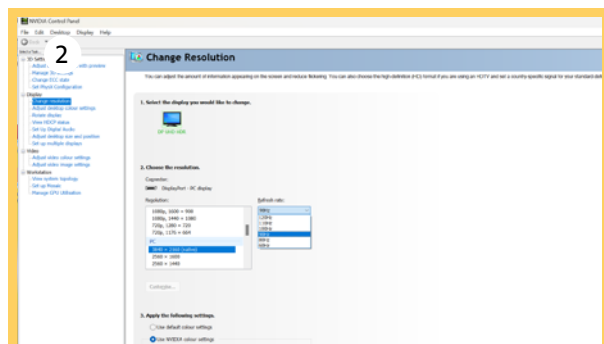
NVIDIA Control Panel

File Edit Desktop Display Help

Back

2

Select a Task...

3D Settings

Adjust image settings with preview

Manage 3D settings

Change ECC state

Set PhysX Configuration

Display

Change resolution

Adjust desktop colour settings

Rotate display

View HDCP status

Set Up Digital Audio

Adjust desktop size and position

Set up multiple displays

Video

Adjust video colour settings

Adjust video image settings

Workstation

View system topology

Set up Mosaic

Manage GPU Utilisation

Change Resolution

You can adjust the amount of information appearing on the screen and reduce flickering. You can also choose the high definition (HD) format if you are using an HDTV and set a country specific signal for your standard def

1. Select the display you would like to change.

DP VA32-SDS

2. Choose the resolution.

Connector:

DisplayPort - PC display

Resolution:

1080p, 1600 × 900

1080p, 1440 × 1080

720p, 1280 × 720

720p, 1176 × 664

PC

3840 × 2160 (native)

2560 × 1600

2560 × 1440

Refresh rate:

60Hz

120Hz

119Hz

100Hz

60Hz

59Hz

50Hz

Customise...

3. Apply the following settings.

Use default colour settings

Use NVIDIA colour settings